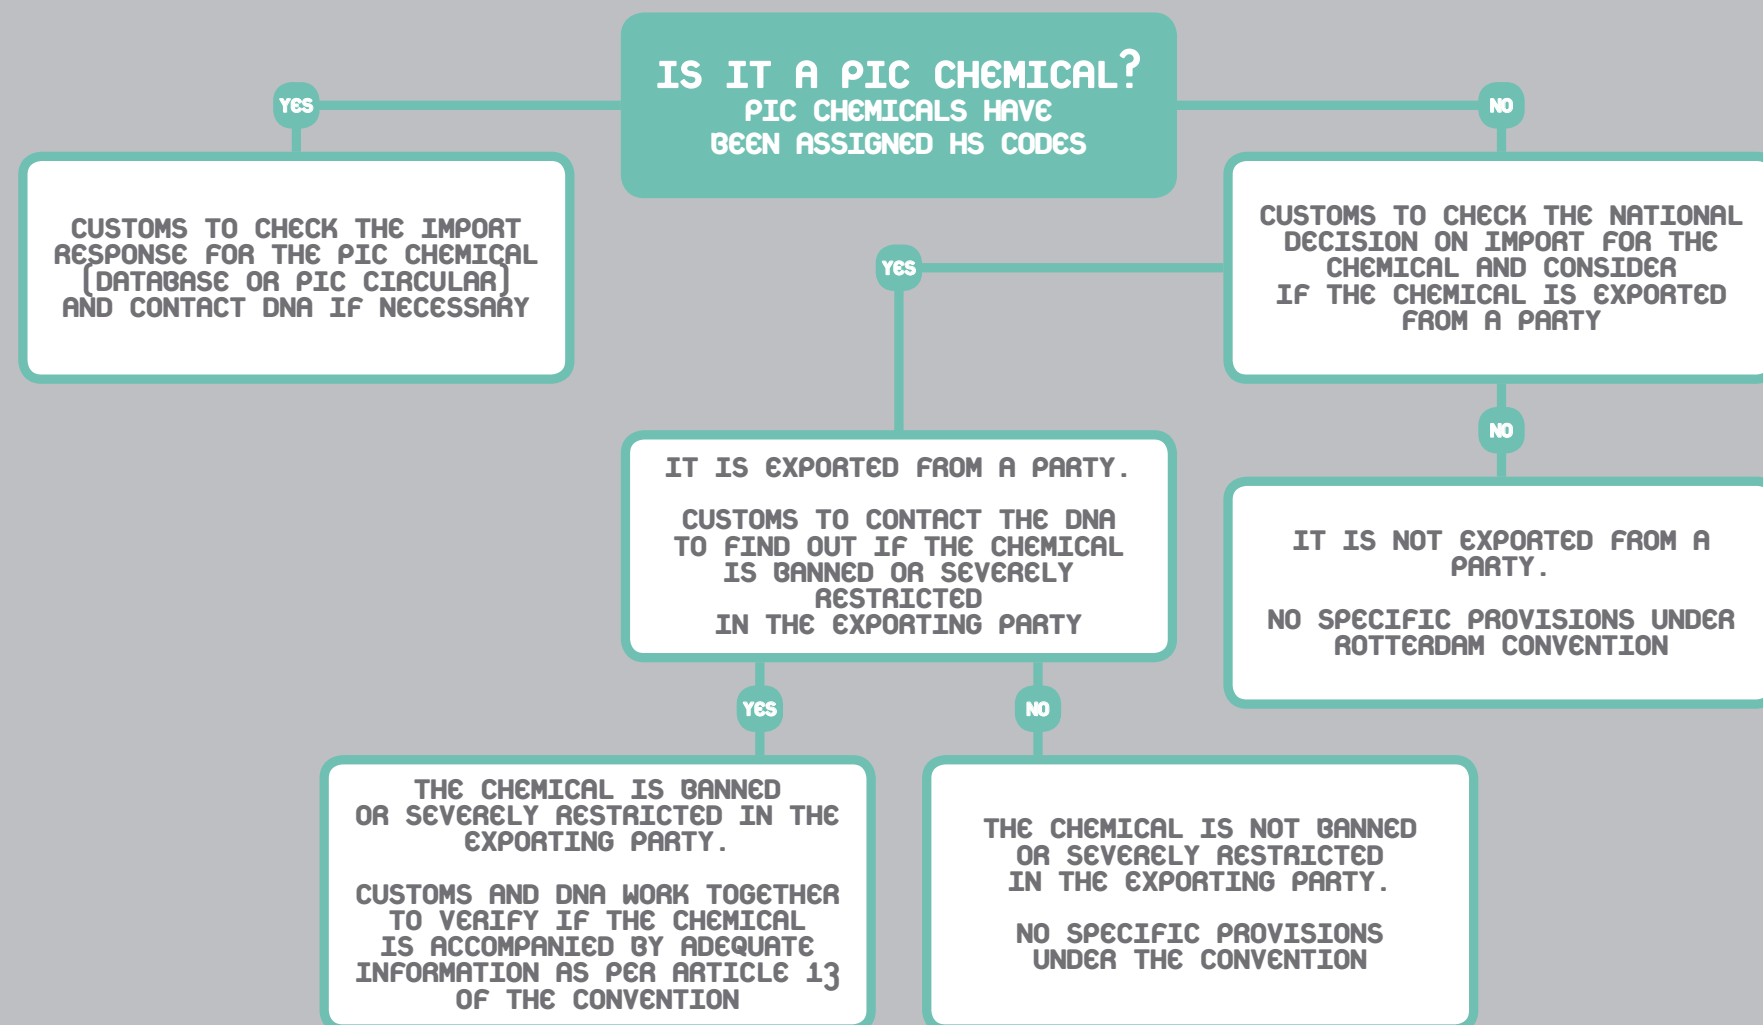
IS IT A PIC CHEMICAL?
PIC CHEMICALS HAVE BEEN ASSIGNED HS CODES

YES

CUSTOMS TO CHECK THE IMPORT RESPONSE FOR THE PIC CHEMICAL (DATABASE OR PIC CIRCULAR) AND CONTACT DNA IF NECESSARY

NO

CUSTOMS TO CHECK THE NATIONAL DECISION ON IMPORT FOR THE CHEMICAL AND CONSIDER IF THE CHEMICAL IS EXPORTED FROM A PARTY

YES

IT IS EXPORTED FROM A PARTY.

CUSTOMS TO CONTACT THE DNA TO FIND OUT IF THE CHEMICAL IS BANNED OR SEVERELY RESTRICTED IN THE EXPORTING PARTY

NO

IT IS NOT EXPORTED FROM A PARTY.

NO SPECIFIC PROVISIONS UNDER ROTTERDAM CONVENTION

YES

THE CHEMICAL IS BANNED OR SEVERELY RESTRICTED IN THE EXPORTING PARTY.

CUSTOMS AND DNA WORK TOGETHER TO VERIFY IF THE CHEMICAL IS ACCOMPANIED BY ADEQUATE INFORMATION AS PER ARTICLE 13 OF THE CONVENTION

NO

THE CHEMICAL IS NOT BANNED OR SEVERELY RESTRICTED IN THE EXPORTING PARTY.

NO SPECIFIC PROVISIONS UNDER THE CONVENTION